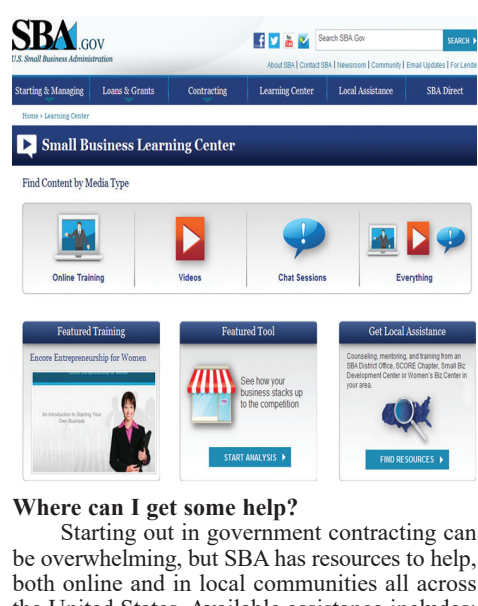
SBA.GOV
U.S. Small Business Administration

Search SBA.Gov SEARCH

About SBA | Contact SBA | Newsroom | Community | Email Updates | For Lende

Starting & Managing | Loans & Grants | Contracting | Learning Center | Local Assistance | SBA Direct

Home > Learning Center

Small Business Learning Center

Find Content by Media Type

Online Training | Videos | Chat Sessions | Everything

Featured Training

Encore Entrepreneurship for Women

An Introduction to Starting Your Own Business

Featured Tool

See how your business stacks up to the competition

START ANALYSIS

Get Local Assistance

Counseling, mentoring, and training from an SBA District Office, SCORE Chapter, Small Biz Development Center or Women's Biz Center in your area.

FIND RESOURCES

Where can I get some help?

Starting out in government contracting can be overwhelming, but SBA has resources to help, both online and in local communities all across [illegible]